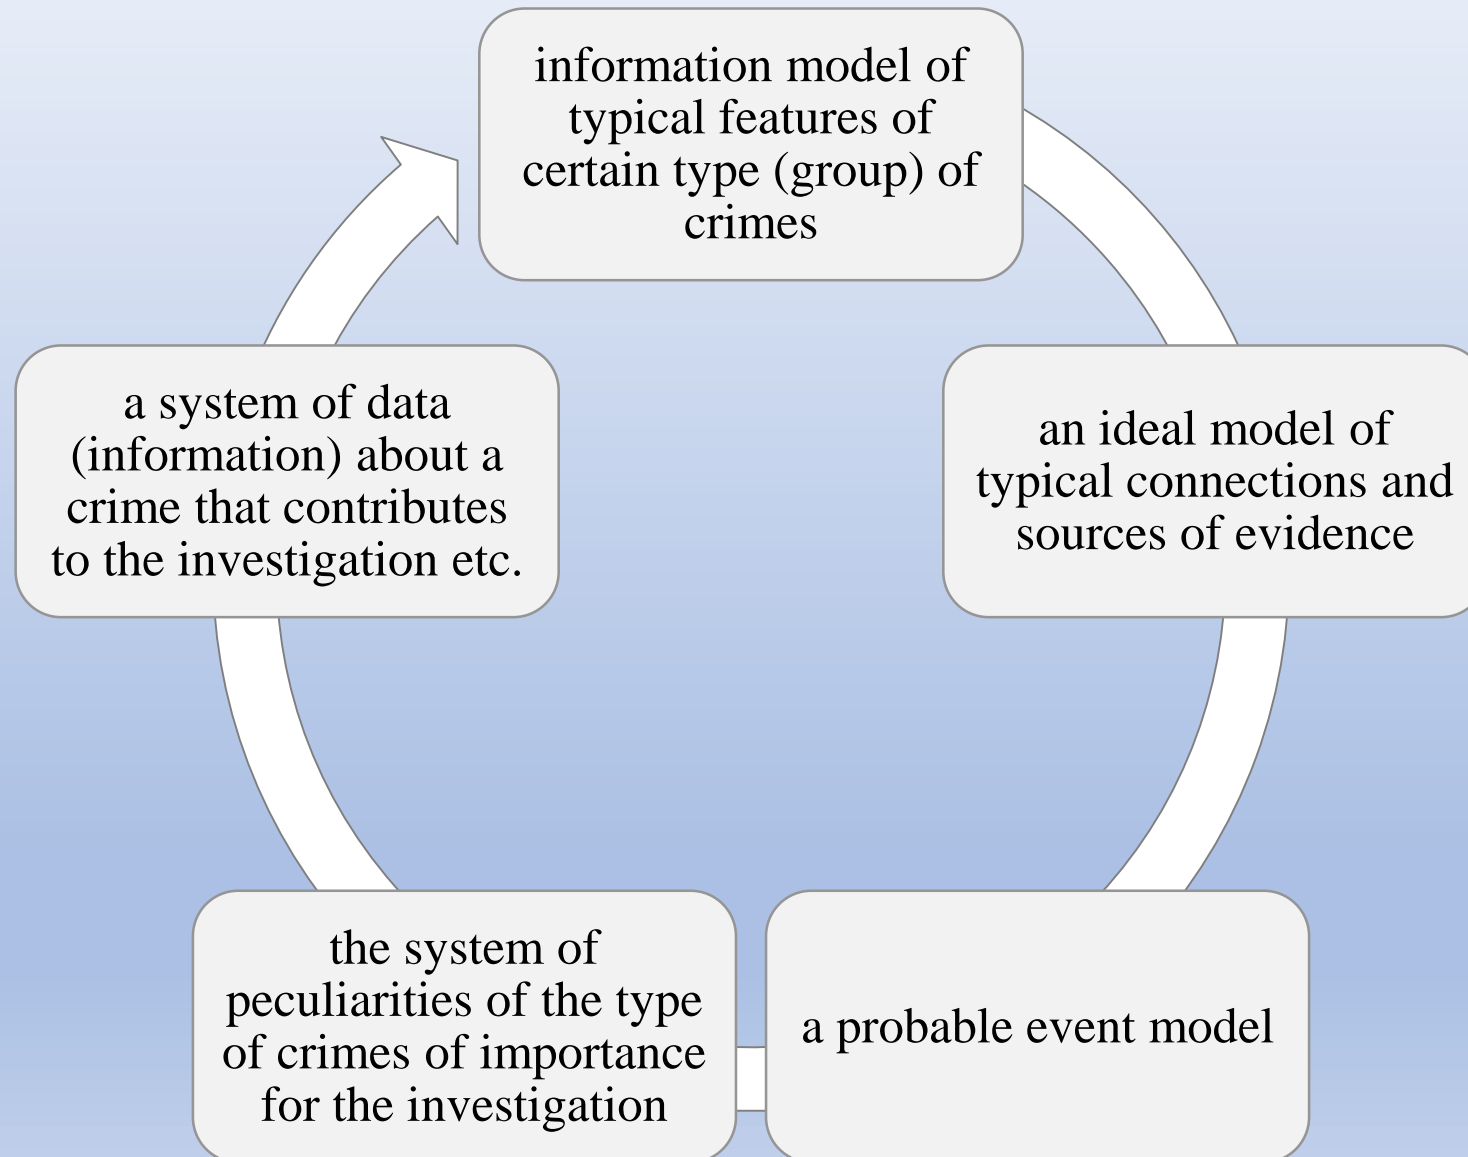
information model of typical features of certain type (group) of crimes

an ideal model of typical connections and sources of evidence

a probable event model

the system of peculiarities of the type of crimes of importance for the investigation

a system of data (information) about a crime that contributes to the investigation etc.